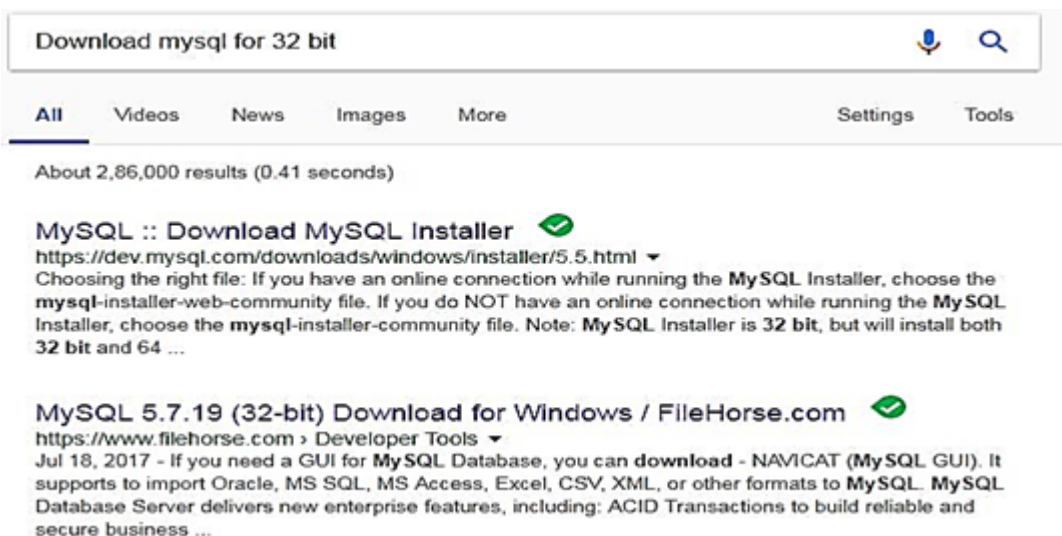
Download mysql for 32 bit

All Videos News Images More Settings Tools

About 2,86,000 results (0.41 seconds)

MySQL :: Download MySQL Installer
https://dev.mysql.com/downloads/windows/installer/5.5.html ▾
Choosing the right file: If you have an online connection while running the MySQL Installer, choose the mysql-installer-web-community file. If you do NOT have an online connection while running the MySQL Installer, choose the mysql-installer-community file. Note: MySQL Installer is 32 bit, but will install both 32 bit and 64 ...

MySQL 5.7.19 (32-bit) Download for Windows / FileHorse.com
https://www.filehorse.com › Developer Tools ▾
Jul 18, 2017 - If you need a GUI for MySQL Database, you can download - NAVICAT (MySQL GUI). It supports to import Oracle, MS SQL, MS Access, Excel, CSV, XML, or other formats to MySQL. MySQL Database Server delivers new enterprise features, including: ACID Transactions to build reliable and secure business ...